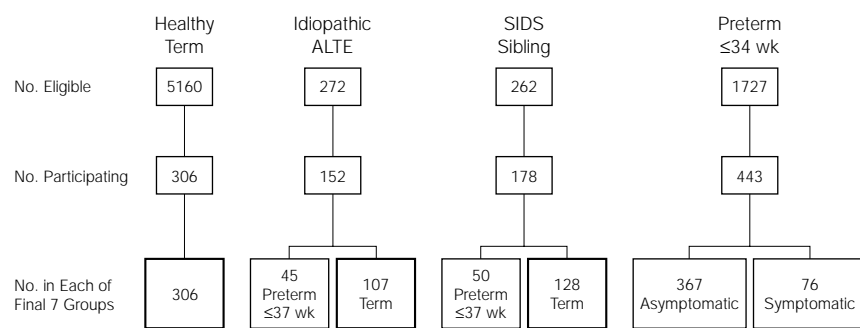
Healthy Term

Idiopathic ALTE

SIDS Sibling

Preterm ≤34 wk

No. Eligible

5160

272

262

1727

No. Participating

306

152

178

443

No. in Each of Final 7 Groups

306

45 Preterm ≤37 wk

107 Term

50 Preterm ≤37 wk

128 Term

367 Asymptomatic

76 Symptomatic